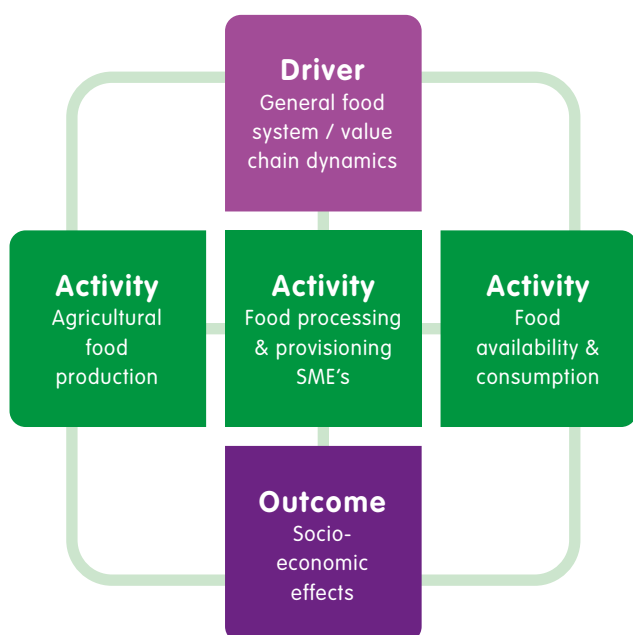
Driver
General food system / value chain dynamics

Activity
Agricultural food production

Activity
Food processing & provisioning SME's

Activity
Food availability & consumption

Outcome
Socio-economic effects